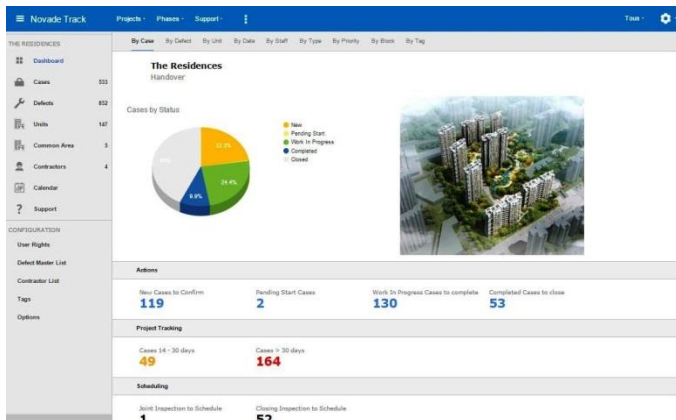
Novade Track Projects · Phases · Support · Tous ·

THE RESIDENCES
Dashboard
Cases 533
Defects 852
Units 147
Common Area 3
Contractors 4
Calendar
Support
CONFIGURATION
User Rights
Defect Master List
Contractor List
Tags
Options

By Case By Defect By Unit By Date By Staff By Type By Priority By Block By Tag

The Residences
Handover

Cases by Status

22.3%
24.4%
8.9%
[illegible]

New
Pending Start
Work In Progress
Completed
Closed

Actions

New Cases to Confirm
119
Pending Start Cases
2
Work In Progress Cases to complete
130
Completed Cases to close
53

Project Tracking

Cases 14 - 30 days
49
Cases > 30 days
164

Scheduling

Joint Inspection to Schedule
1
Closing Inspection to Schedule
52